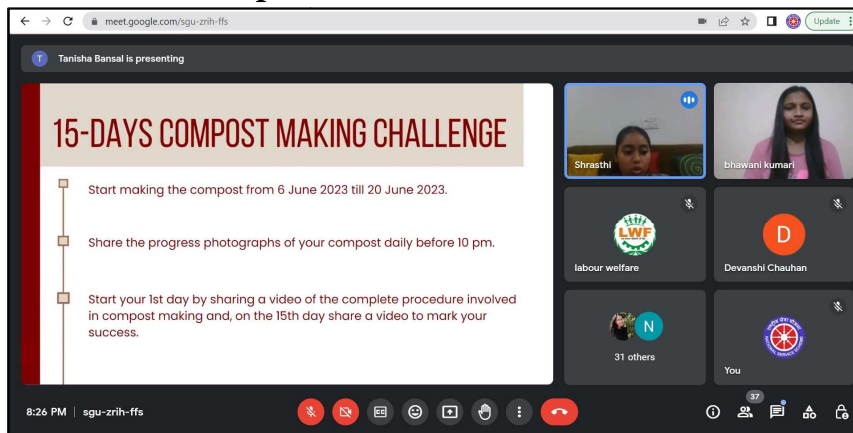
meet.google.com/sgu-zrih-ffs

Update

T Tanisha Bansal is presenting

15-DAYS COMPOST MAKING CHALLENGE

Start making the compost from 6 June 2023 till 20 June 2023.

Share the progress photographs of your compost daily before 10 pm.

Start your 1st day by sharing a video of the complete procedure involved in compost making and, on the 15th day share a video to mark your success.

Shrasthi

bhawani kumari

LWF

labour welfare

D

Devanshi Chauhan

N

31 others

You

8:26 PM | sgu-zrih-ffs

37